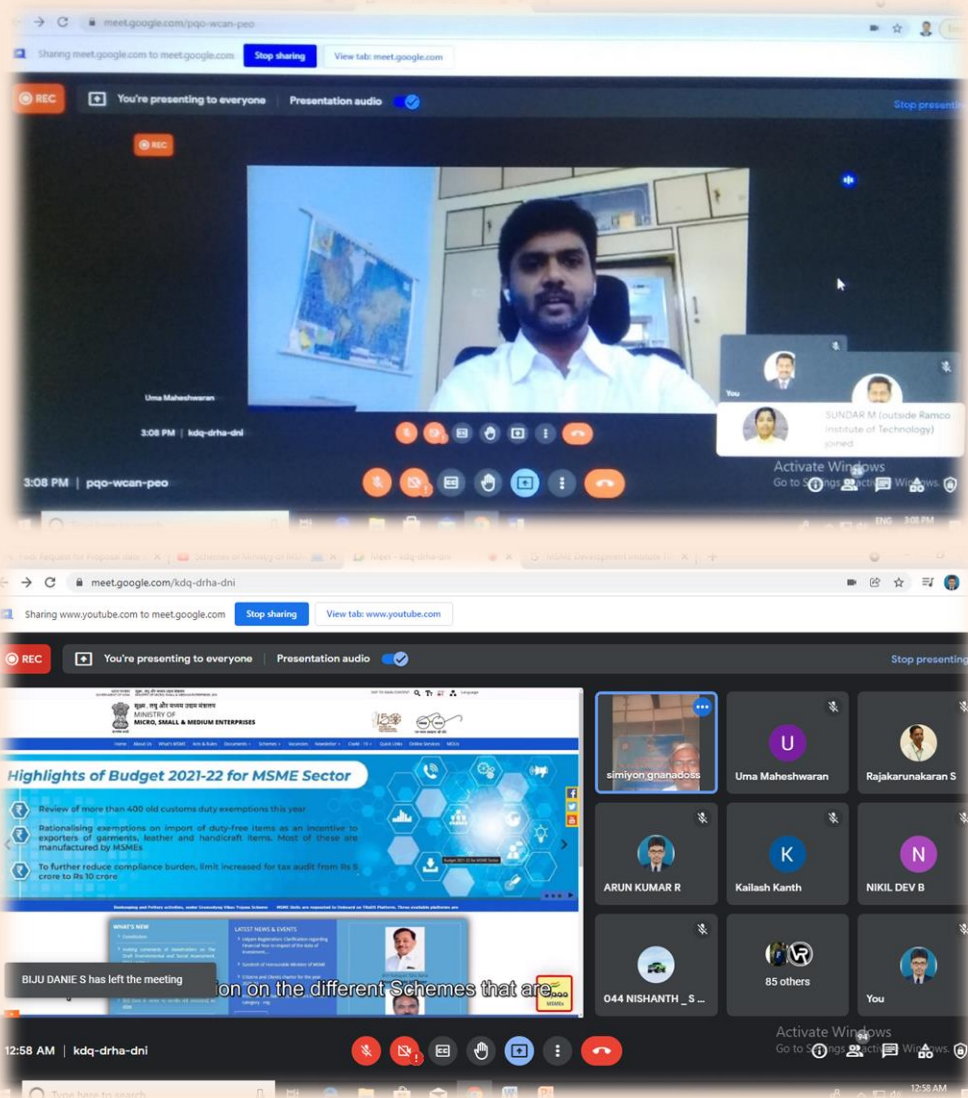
meet.google.com/pqo-wcan-peo

Sharing meet.google.com to meet.google.com Stop sharing View tab: meet.google.com

REC You're presenting to everyone Presentation audio Stop presenting

REC

Uma Maheshwaran

3:08 PM | kdq-drha-dni

You

SUNDAR M (outside Ramco Institute of Technology) joined

Activate Windows
Go to Settings to activate Windows.

3:08 PM | pqo-wcan-peo

meet.google.com/kdq-drha-dni

Sharing www.youtube.com to meet.google.com Stop sharing View tab: www.youtube.com

REC You're presenting to everyone Presentation audio Stop presenting

MINISTRY OF MICRO, SMALL & MEDIUM ENTERPRISES

Highlights of Budget 2021-22 for MSME Sector

Review of more than 400 old customs duty exemptions this year

Rationalising exemptions on import of duty-free items as an incentive to exporters of garments, leather and handicraft items. Most of these are manufactured by MSMEs

To further reduce compliance burden, limit increased for tax audit from Rs 5 crore to Rs 10 crore

WHAT'S NEW

LATEST NEWS & EVENTS

BIJU DANIE S has left the meeting

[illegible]on on the different Schemes that are

simiyon gnanadoss

Uma Maheshwaran

Rajakarunakaran S

ARUN KUMAR R

Kailash Kanth

NIKIL DEV B

044 NISHANTH _S ...

85 others

You

Activate Windows
Go to Settings to activate Windows.

12:58 AM | kdq-drha-dni

Type here to search

12:58 AM